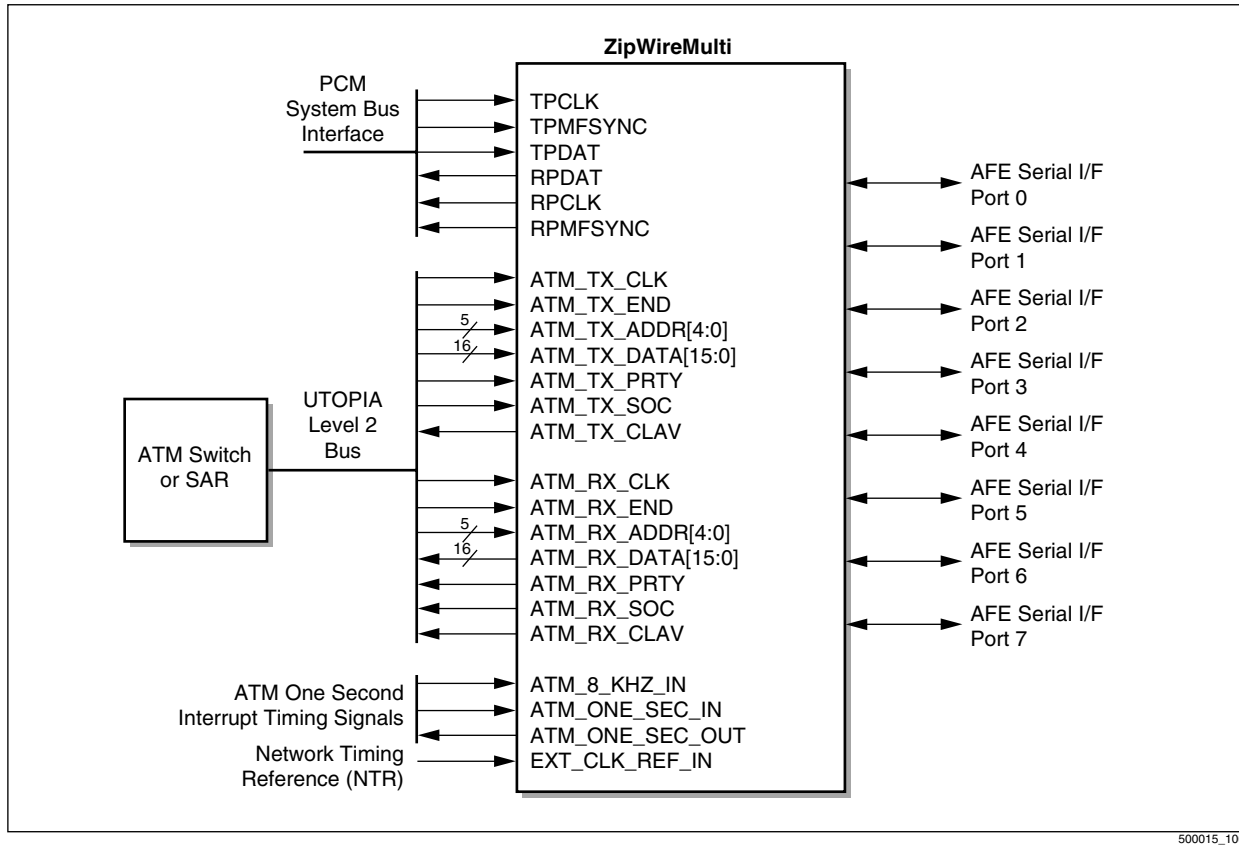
ZipWireMulti

PCM System Bus Interface

TPCLK
TPMFSYNC
TPDAT
RPDAT
RPCLK
RPMFSYNC

ATM_TX_CLK
ATM_TX_END
5
ATM_TX_ADDR[4:0]
16
ATM_TX_DATA[15:0]
ATM_TX_PRTY
ATM_TX_SOC
ATM_TX_CLAV

ATM Switch or SAR

UTOPIA Level 2 Bus

ATM_RX_CLK
ATM_RX_END
5
ATM_RX_ADDR[4:0]
16
ATM_RX_DATA[15:0]
ATM_RX_PRTY
ATM_RX_SOC
ATM_RX_CLAV

ATM One Second Interrupt Timing Signals
Network Timing Reference (NTR)

ATM_8_KHZ_IN
ATM_ONE_SEC_IN
ATM_ONE_SEC_OUT
EXT_CLK_REF_IN

AFE Serial I/F Port 0
AFE Serial I/F Port 1
AFE Serial I/F Port 2
AFE Serial I/F Port 3
AFE Serial I/F Port 4
AFE Serial I/F Port 5
AFE Serial I/F Port 6
AFE Serial I/F Port 7

500015_10